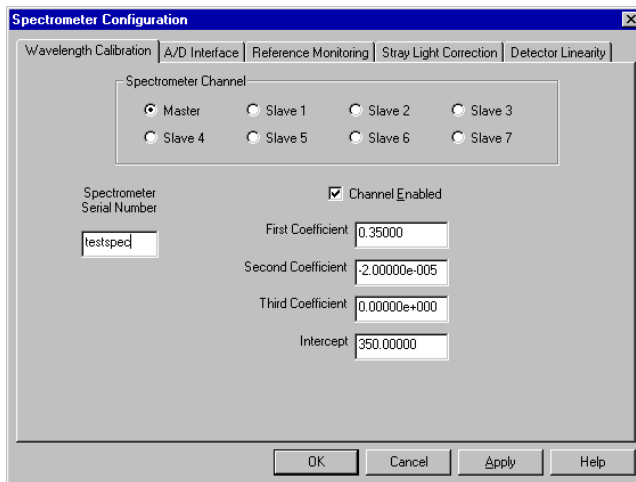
Spectrometer Configuration

Wavelength Calibration | A/D Interface | Reference Monitoring | Stray Light Correction | Detector Linearity

Spectrometer Channel

Master
Slave 1
Slave 2
Slave 3
Slave 4
Slave 5
Slave 6
Slave 7

Spectrometer Serial Number

testspec

Channel Enabled

First Coefficient 0.35000

Second Coefficient -2.00000e-005

Third Coefficient 0.00000e+000

Intercept 350.00000

OK
Cancel
Apply
Help